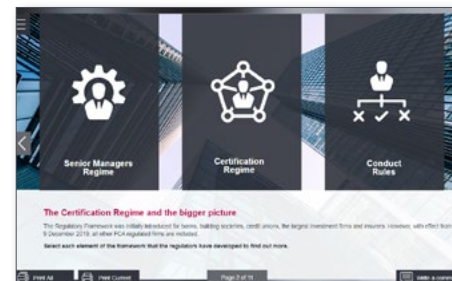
Senior Managers Regime

Certification Regime

Conduct Rules

The Certification Regime and the bigger picture

The Regulatory Framework was initially introduced for banks, building societies, credit unions, the largest investment firms and insurers. However, with effect from 9 December 2019, all other FCA regulated firms are included.

Select each element of the framework that the regulators have developed to find out more.

Print All

Print Current

Page 3 of 18

Write a comment